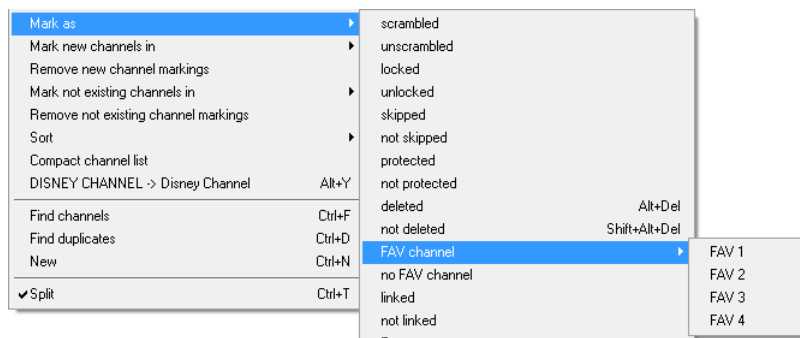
Mark as
Mark new channels in
Remove new channel markings
Mark not existing channels in
Remove not existing channel markings
Sort
Compact channel list
DISNEY CHANNEL -> Disney Channel Alt+Y

Find channels Ctrl+F
Find duplicates Ctrl+D
New Ctrl+N

✔Split Ctrl+T

scrambled
unscrambled
locked
unlocked
skipped
not skipped
protected
not protected
deleted Alt+Del
not deleted Shift+Alt+Del
FAV channel
no FAV channel
linked
not linked

FAV 1
FAV 2
FAV 3
FAV 4